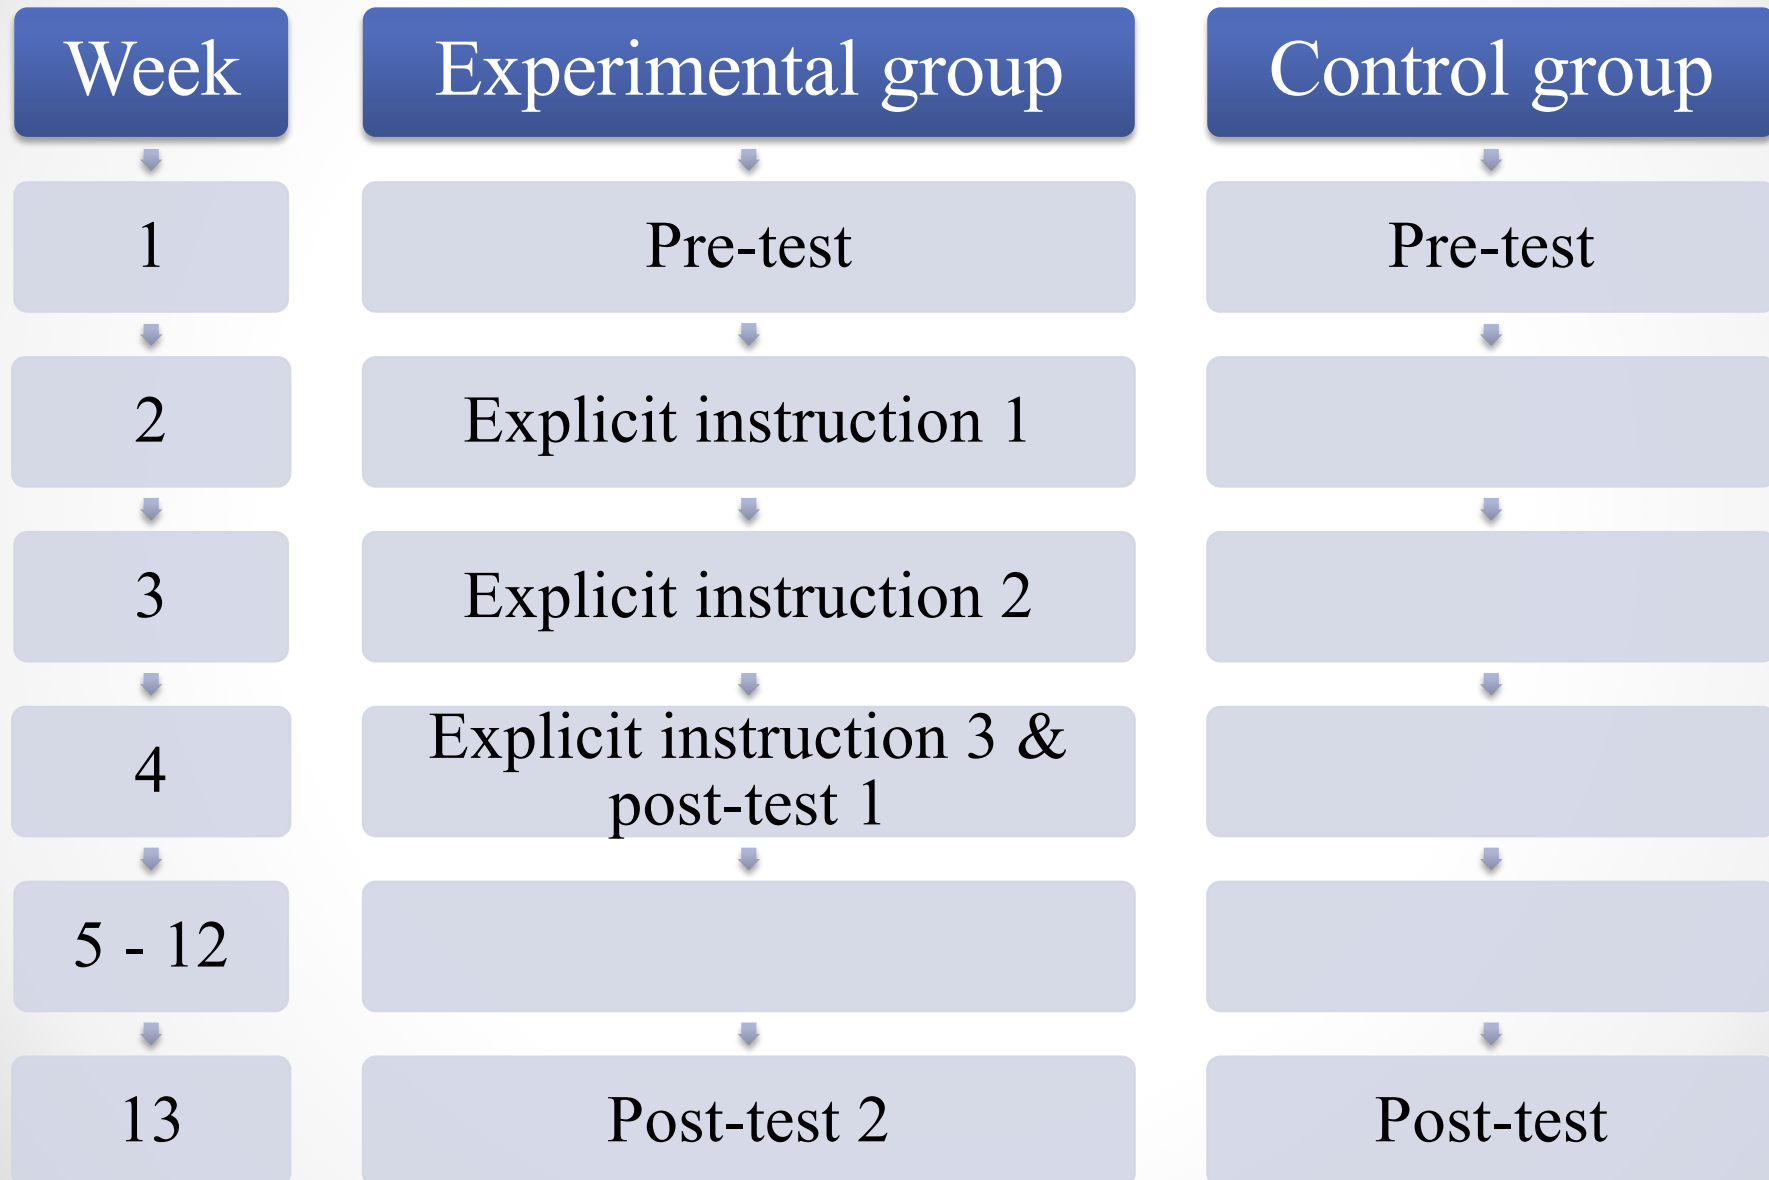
| Week | Experimental group | Control group |
|---|---|---|
| 1 | Pre-test | Pre-test |
| 2 | Explicit instruction 1 | |
| 3 | Explicit instruction 2 | |
| 4 | Explicit instruction 3 & post-test 1 | |
| 5 - 12 | | |
| 13 | Post-test 2 | Post-test |